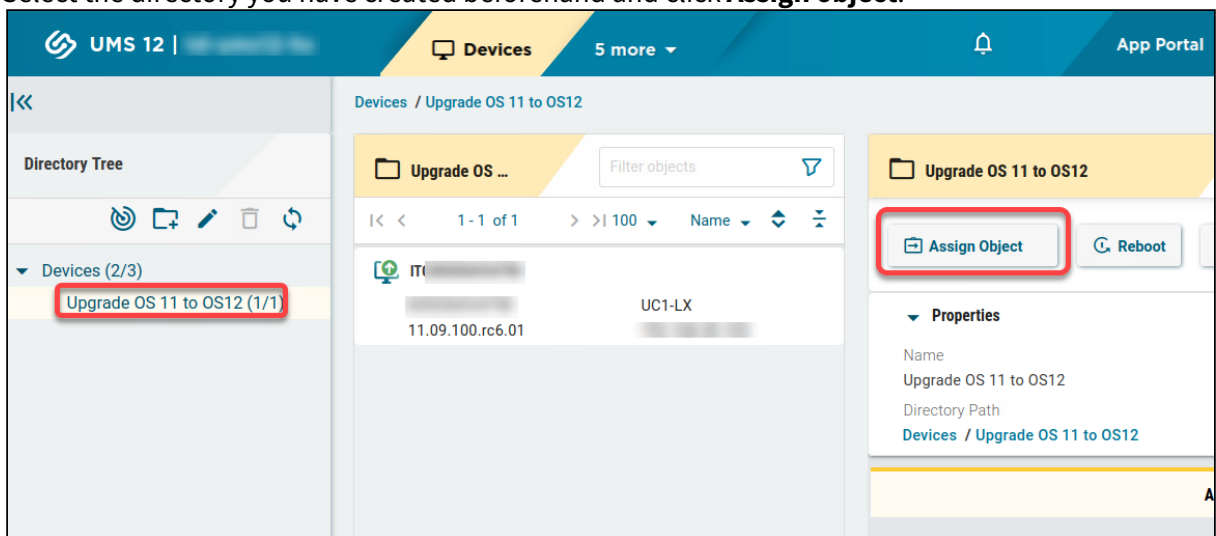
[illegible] the directory you have created beforehand and click Assign object.

UMS 12 | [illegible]

Devices

5 more

App Portal

Devices / Upgrade OS 11 to OS12

Directory Tree

Devices (2/3)

Upgrade OS 11 to OS12 (1/1)

Upgrade OS ...

Filter objects

1 - 1 of 1

100

Name

IT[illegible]

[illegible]

UC1-LX

11.09.100.rc6.01

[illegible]

Upgrade OS 11 to OS12

Assign Object

Reboot

Properties

Name

Upgrade OS 11 to OS12

Directory Path

Devices / Upgrade OS 11 to OS12

A